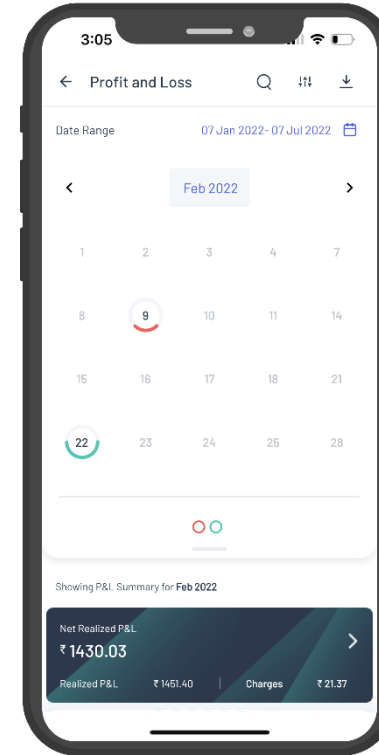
3:05

Profit and Loss

Date Range 07 Jan 2022- 07 Jul 2022

Feb 2022

| 1 | 2 | 3 | 4 | 7 |
|---|---|---|---|---|
| 8 | 9 | 10 | 11 | 14 |
| 15 | 16 | 17 | 18 | 21 |
| 22 | 23 | 24 | 25 | 28 |

Showing P&L Summary for Feb 2022

Net Realized P&L
₹1430.03

Realized P&L ₹1451.40 | Charges ₹21.37